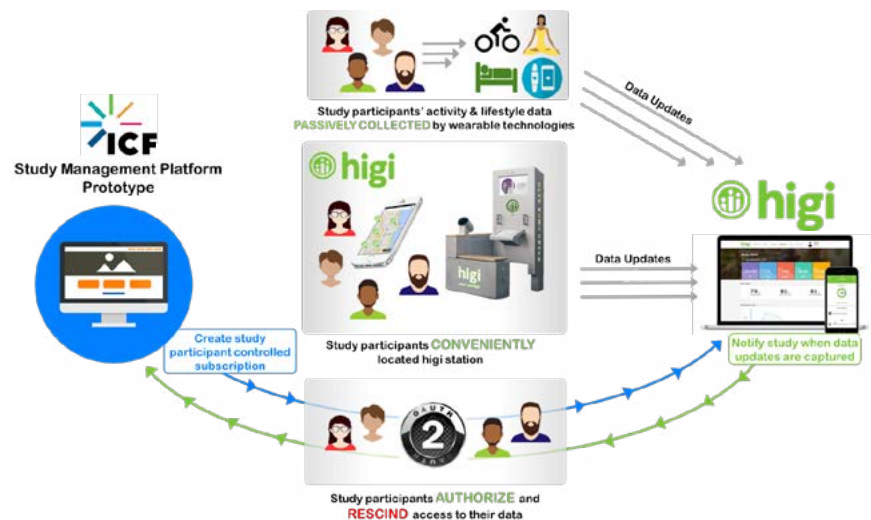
ICF

Study Management Platform Prototype

Study participants' activity & lifestyle data PASSIVELY COLLECTED by wearable technologies

Data Updates

higi

higi

Study participants CONVENIENTLY located higi station

Data Updates

higi

Create study participant controlled subscription

Notify study when data updates are captured

OAUTH 2

Study participants AUTHORIZE and RESCIND access to their data